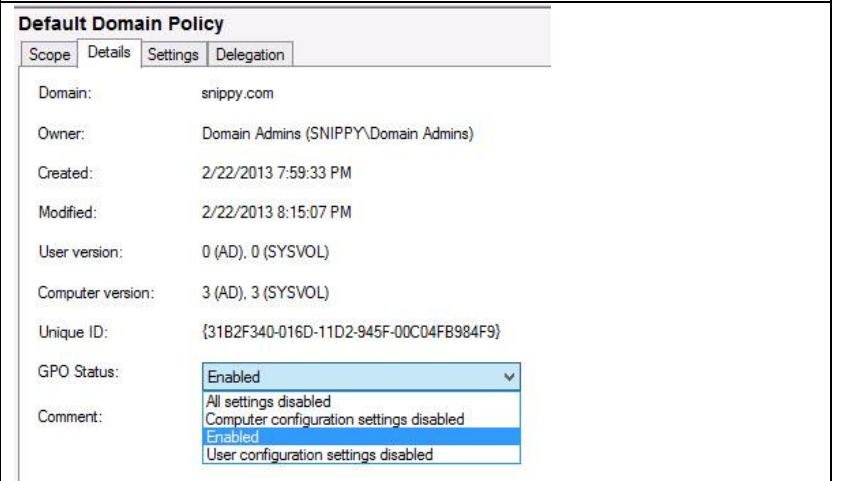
Default Domain Policy

Scope | Details | Settings | Delegation

Domain: snippy.com

Owner: Domain Admins (SNIPPY\Domain Admins)

Created: 2/22/2013 7:59:33 PM

Modified: 2/22/2013 8:15:07 PM

User version: 0 (AD), 0 (SYSVOL)

Computer version: 3 (AD), 3 (SYSVOL)

Unique ID: {31B2F340-016D-11D2-945F-00C04FB984F9}

GPO Status: Enabled

Comment:

All settings disabled
Computer configuration settings disabled
Enabled
User configuration settings disabled